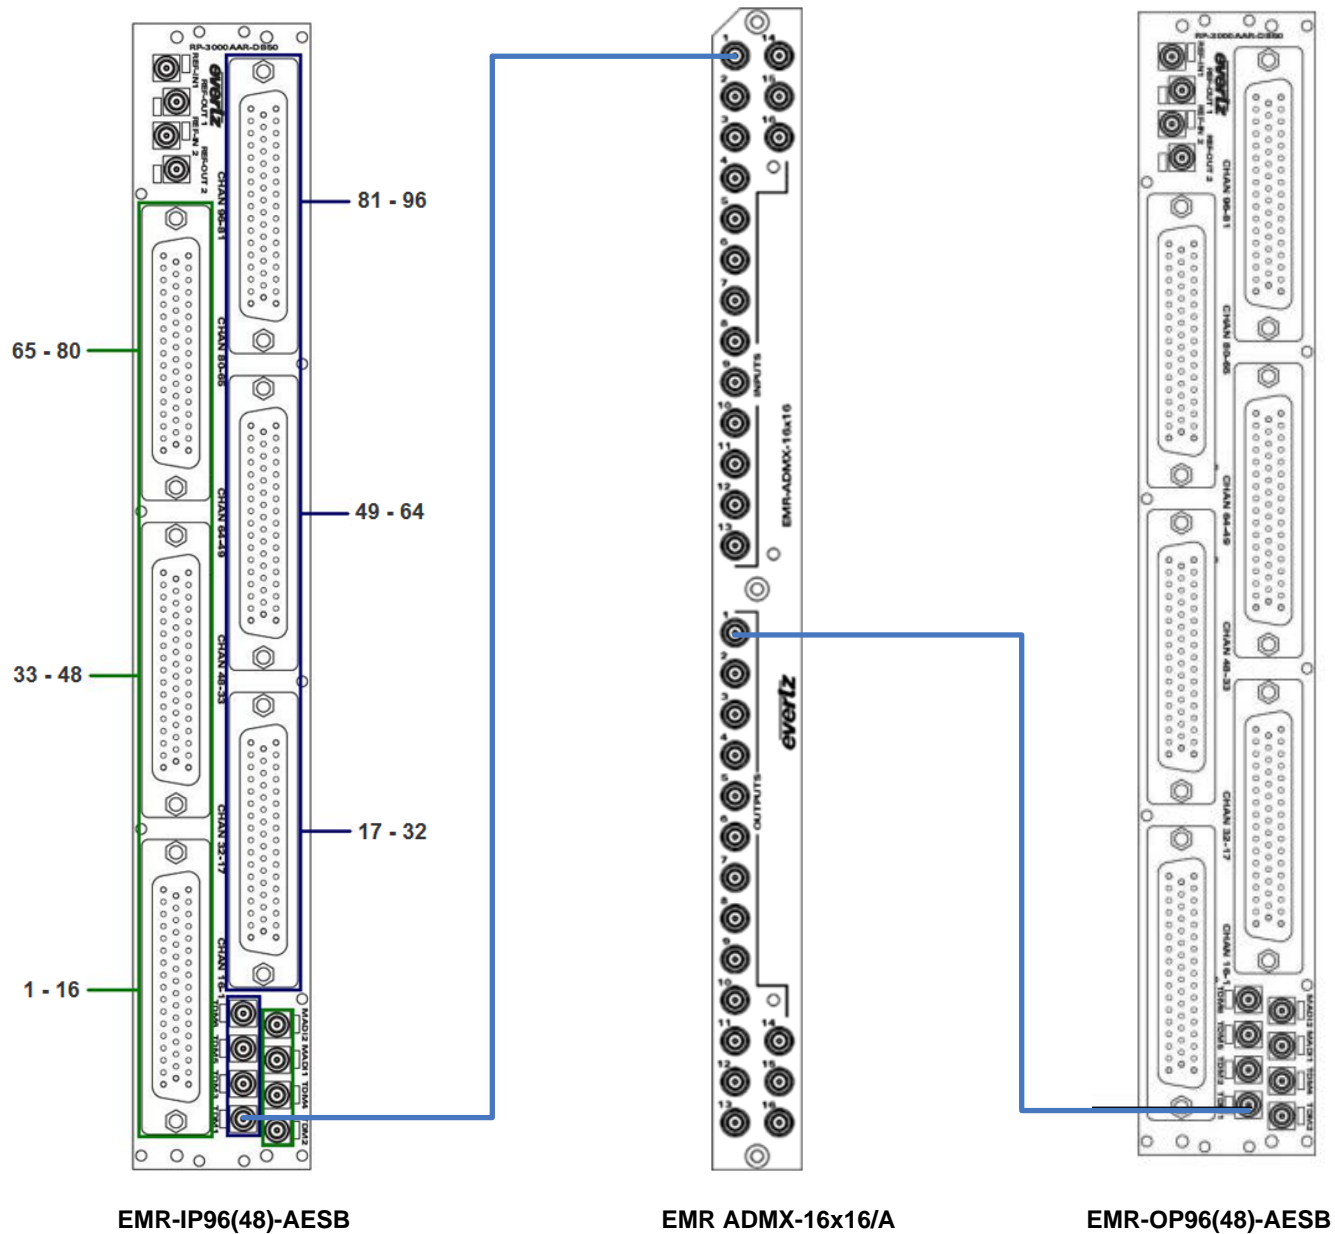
RP-3000AAR-DB50
evertz
REF-IN 1
REF-OUT 1
REF-IN 2
REF-OUT 2
CHAN 96-81
CHAN 80-65
CHAN 64-49
CHAN 48-33
CHAN 32-17
CHAN 16-1
TDM1
TDM2
TDM3
TDM4
MADI2
MADI1
TDM4
DM2

81 - 96
65 - 80
49 - 64
33 - 48
17 - 32
1 - 16

1 2 3 4 5 6 7 8 9 10 11 12 13 14 15 16
INPUTS
EMR-ADMX-16x16
evertz
OUTPUTS
1 2 3 4 5 6 7 8 9 10 11 12 13 14 15 16

RP-3000AAR-DB50
evertz
REF-IN 1
REF-OUT 1
REF-IN 2
REF-OUT 2
CHAN 96-81
CHAN 80-65
CHAN 64-49
CHAN 48-33
CHAN 32-17
CHAN 16-1
TDM1
TDM2
TDM3
TDM4
MADI2
MADI1
TDM4
DM2

EMR-IP96(48)-AESB
EMR ADMX-16x16/A
EMR-OP96(48)-AESB